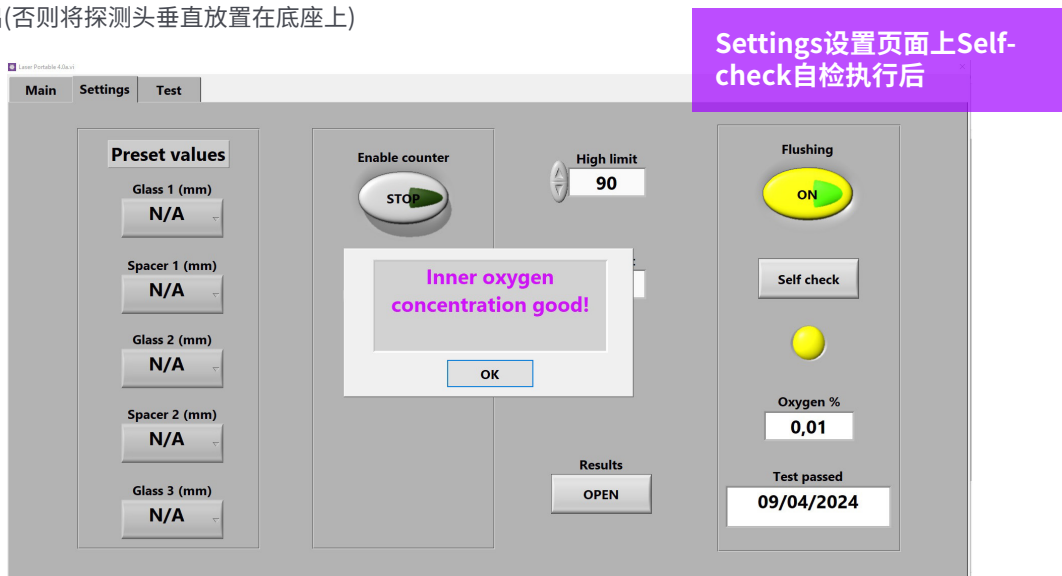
(否则将探测头垂直放置在底座上)

Settings设置页面上Self-check自检执行后

Laser Portable 4.0a.vi

Main Settings Test

Preset values

Glass 1 (mm)
N/A

Spacer 1 (mm)
N/A

Glass 2 (mm)
N/A

Spacer 2 (mm)
N/A

Glass 3 (mm)
N/A

Enable counter
STOP

High limit
90

Inner oxygen concentration good!

OK

Results
OPEN

Flushing
ON

Self check

Oxygen %
0,01

Test passed
09/04/2024